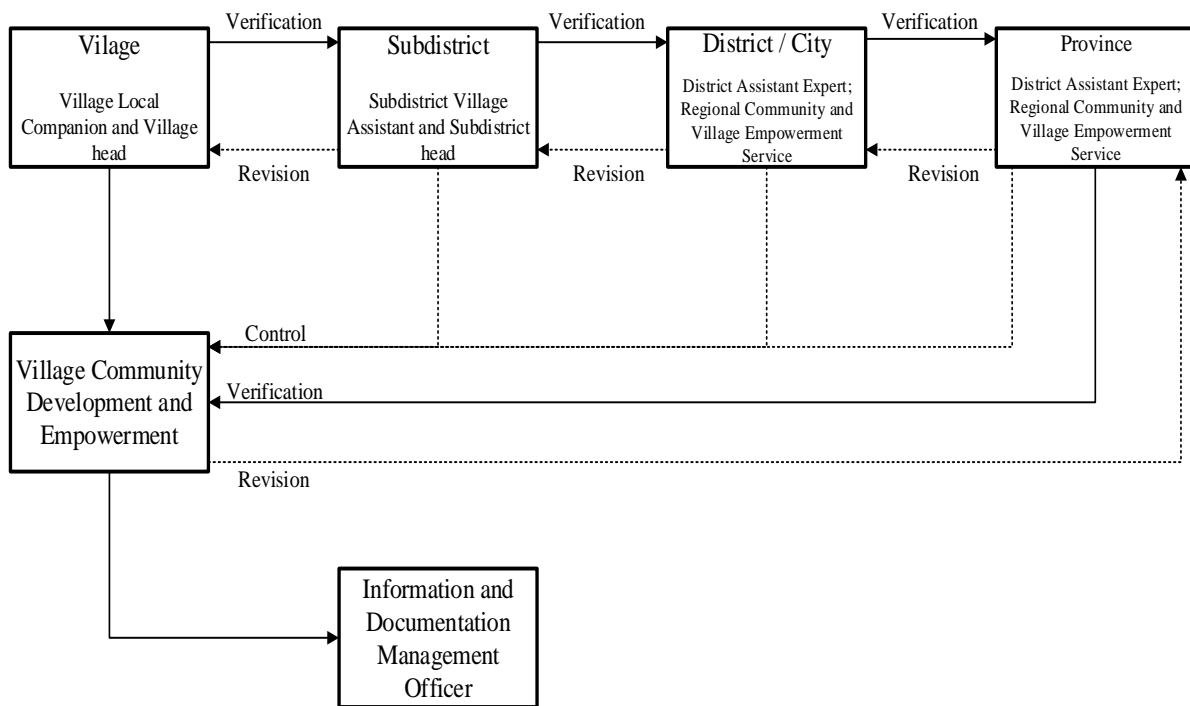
Vilage

Village Local Companion and Village head

Verification

Subdistrict

Subdistrict Village Assistant and Subdistrict head

Verification

District / City

District Assistant Expert; Regional Community and Village Empowerment Service

Verification

Province

District Assistant Expert; Regional Community and Village Empowerment Service

Revision

Revision

Revision

Control

Village Community Development and Empowerment

Verification

Revision

Information and Documentation Management Officer